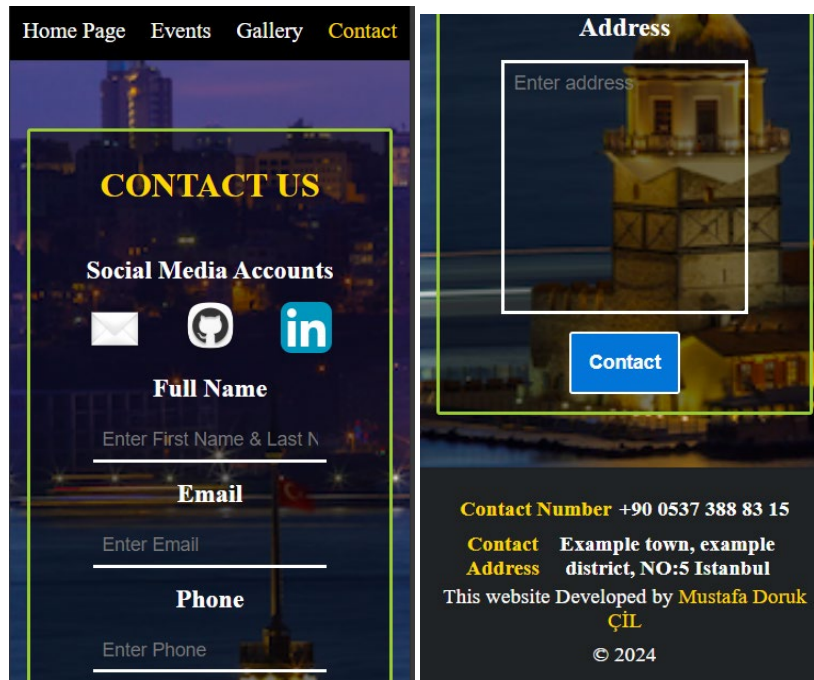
Home Page Events Gallery Contact

CONTACT US

Social Media Accounts

Full Name

Enter First Name & Last N

Email

Enter Email

Phone

Enter Phone

Address

Enter address

Contact

Contact Number +90 0537 388 83 15

Contact Address Example town, example district, NO:5 Istanbul

This website Developed by Mustafa Doruk ÇİL

© 2024